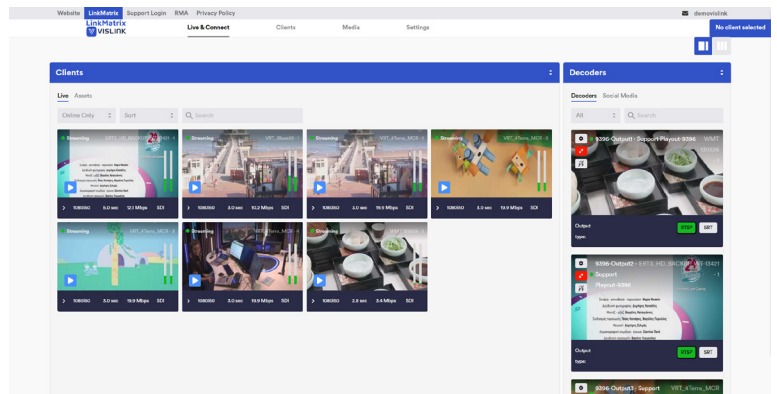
Website LinkMatrix Support Login RMA Privacy Policy

demovislink

LinkMatrix VISLINK

Live & Connect Clients Media Settings

No client selected

Clients

Live Assets

Online Only Sort Search

Streaming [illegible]
1080i50 5.0 sec 12.1 Mbps SDI

Streaming VRT_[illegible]
1080i50 3.0 sec 13.2 Mbps SDI

Streaming VRT_4Terra_MCR
1080i50 3.0 sec 19.9 Mbps SDI

Streaming VRT_4Terra_MCR
1080i50 5.0 sec 19.9 Mbps SDI

Streaming VRT_4Terra_MCR
1080i50 5.0 sec 19.9 Mbps SDI

Streaming VRT_4Terra_MCR
1080i50 3.0 sec 19.9 Mbps SDI

Streaming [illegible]
1080i50 2.8 sec 3.4 Mbps SDI

Decoders

Decoders Social Media

All Search

9396-Output1 - Support Playout-9396 WMT

Output type: RTSP SRT

9396-Output2 - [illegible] Support Playout-9396

Output type: RTSP SRT

9396-Output3 - Support VRT_4Terra_MCR